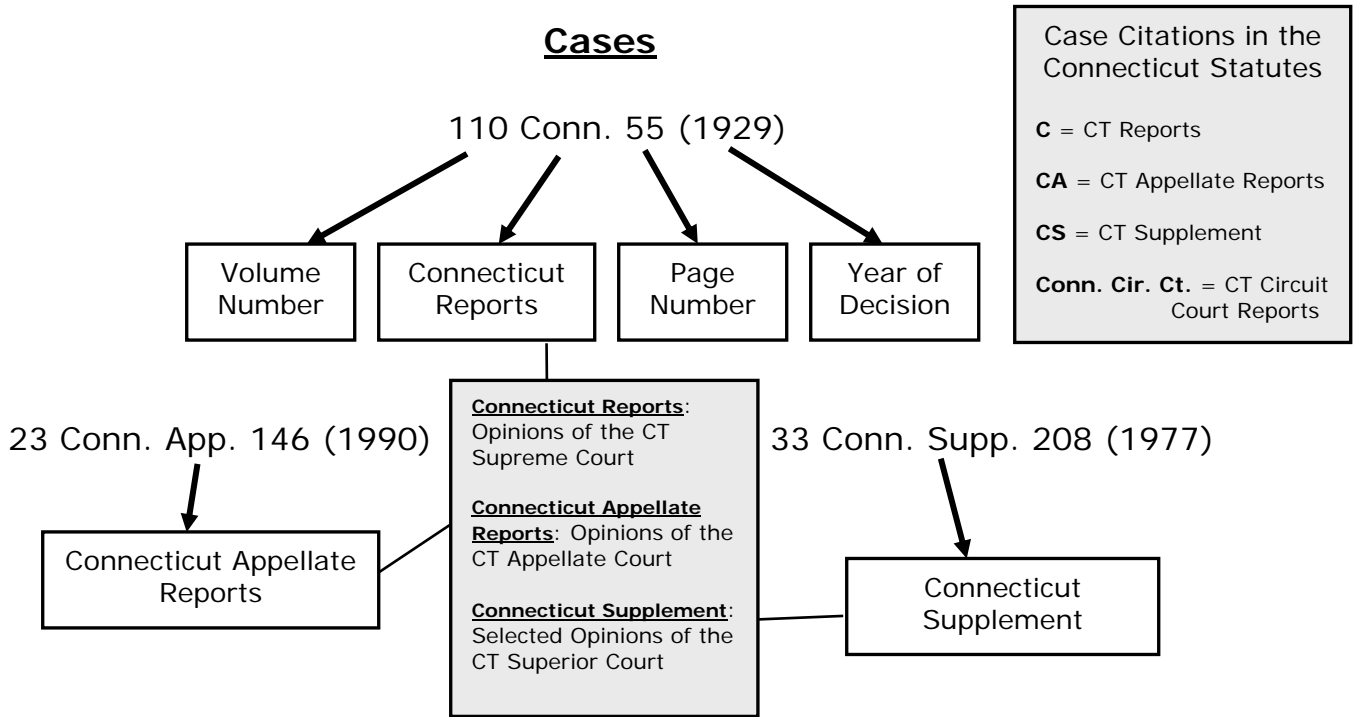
Cases

110 Conn. 55 (1929)

Volume Number

Connecticut Reports

Page Number

Year of Decision

Case Citations in the Connecticut Statutes

C = CT Reports

CA = CT Appellate Reports

CS = CT Supplement

Conn. Cir. Ct. = CT Circuit Court Reports

23 Conn. App. 146 (1990)

Connecticut Appellate Reports

Connecticut Reports: Opinions of the CT Supreme Court

Connecticut Appellate Reports: Opinions of the CT Appellate Court

Connecticut Supplement: Selected Opinions of the CT Superior Court

33 Conn. Supp. 208 (1977)

Connecticut Supplement